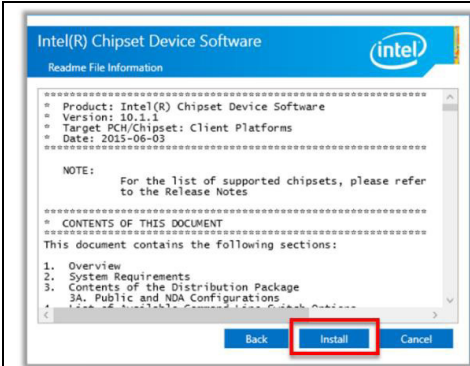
Intel(R) Chipset Device Software

Readme File Information

intel

************************************************************
* Product: Intel(R) Chipset Device Software
* Version: 10.1.1
* Target PCH/Chipset: Client Platforms
* Date: 2015-06-03
************************************************************

NOTE:
For the list of supported chipsets, please refer to the Release Notes

************************************************************
* CONTENTS OF THIS DOCUMENT
************************************************************
This document contains the following sections:

1. Overview
2. System Requirements
3. Contents of the Distribution Package
3A. Public and NDA Configurations
4. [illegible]

Back Install Cancel